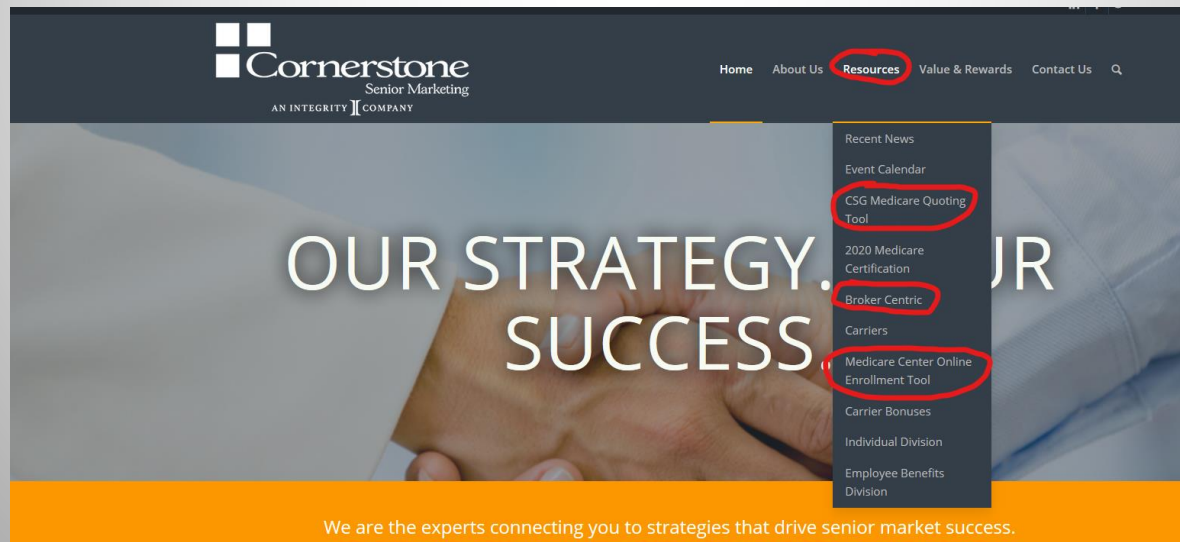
Cornerstone
Senior Marketing
AN INTEGRITY COMPANY

Home About Us Resources Value & Rewards Contact Us

Recent News
Event Calendar
CSG Medicare Quoting Tool
2020 Medicare Certification
Broker Centric
Carriers
Medicare Center Online Enrollment Tool
Carrier Bonuses
Individual Division
Employee Benefits Division

OUR STRATEGY. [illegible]UR SUCCESS.

We are the experts connecting you to strategies that drive senior market success.